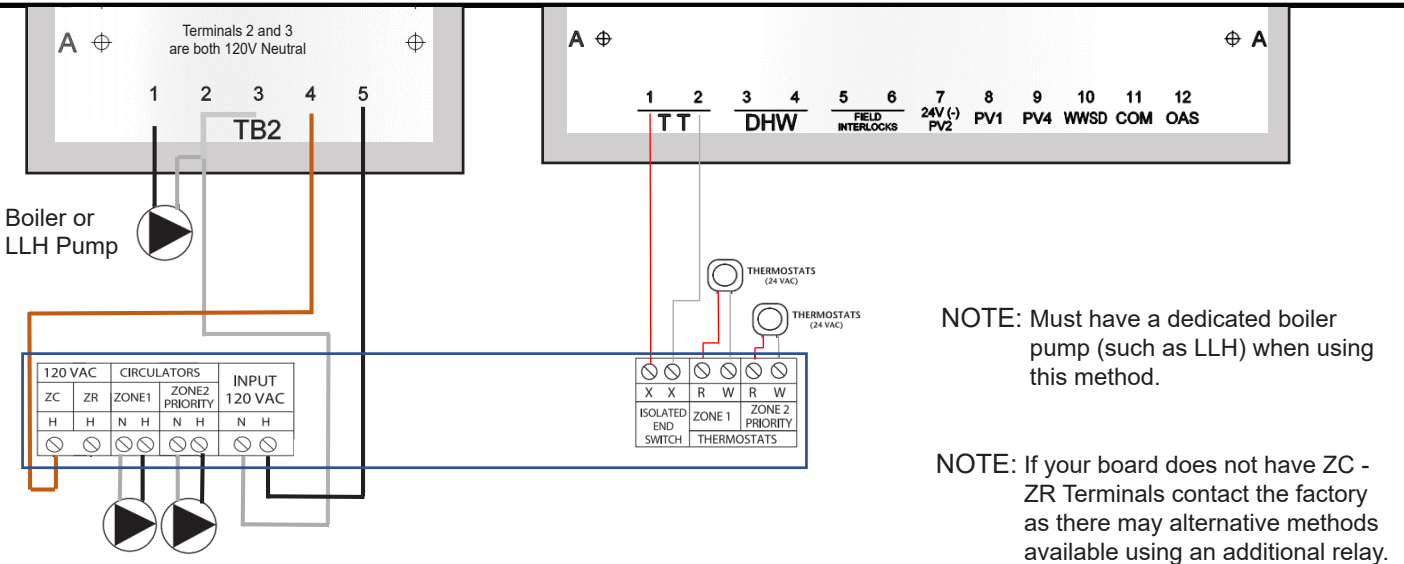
A ⊕ Terminals 2 and 3 are both 120V Neutral ⊕

1 2 3 4 5
TB2

Boiler or LLH Pump

A ⊕ ⊕ A

1 2 T T
3 4 DHW
5 6 FIELD INTERLOCKS
7 24V (-) PV2
8 PV1
9 PV4
10 WWSD
11 COM
12 OAS

THERMOSTATS (24 VAC)

THERMOSTATS (24 VAC)

NOTE: Must have a dedicated boiler pump (such as LLH) when using this method.

| 120 VAC | | CIRCULATORS | | | INPUT |
|---|---|---|---|---|---|
| ZC | ZR | ZONE1 | ZONE2 PRIORITY | | 120 VAC |
| H | H | N H | N H | | |

| X X | R W | R W |
|---|---|---|
| ISOLATED END SWITCH | ZONE 1 | ZONE 2 PRIORITY |
| | THERMOSTATS | |

NOTE: If your board does not have ZC - ZR Terminals contact the factory as there may alternative methods available using an additional relay.